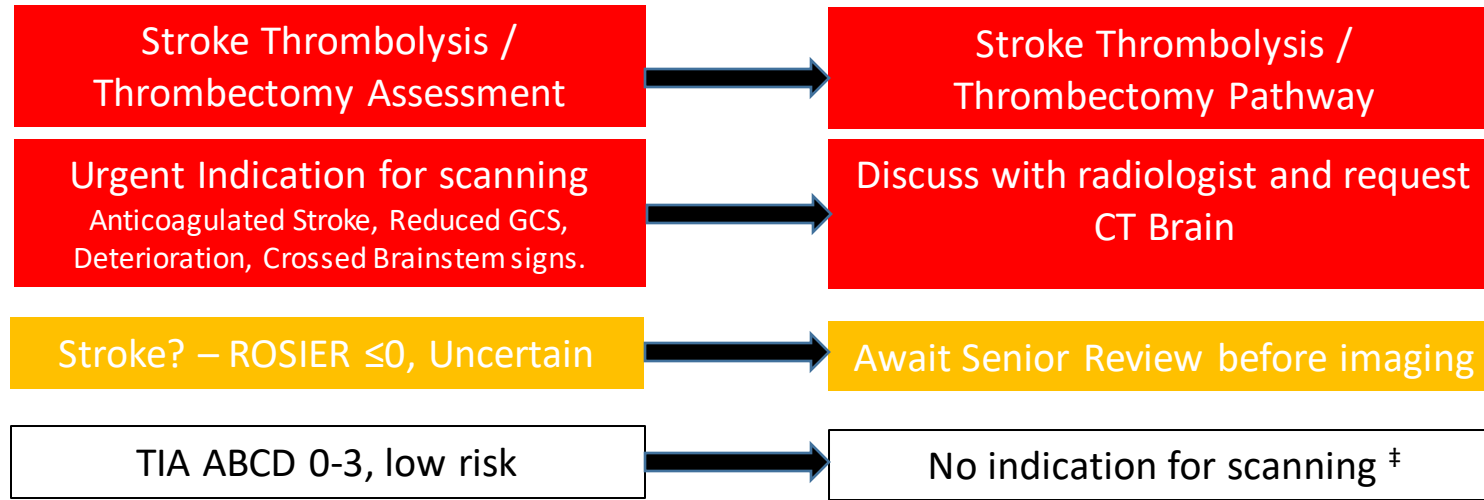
Stroke Thrombolysis / Thrombectomy Assessment

Stroke Thrombolysis / Thrombectomy Pathway

Urgent Indication for scanning
Anticoagulated Stroke, Reduced GCS, Deterioration, Crossed Brainstem signs.

Discuss with radiologist and request CT Brain

Stroke? – ROSIER ≤0, Uncertain

Await Senior Review before imaging

TIA ABCD 0-3, low risk

No indication for scanning ‡